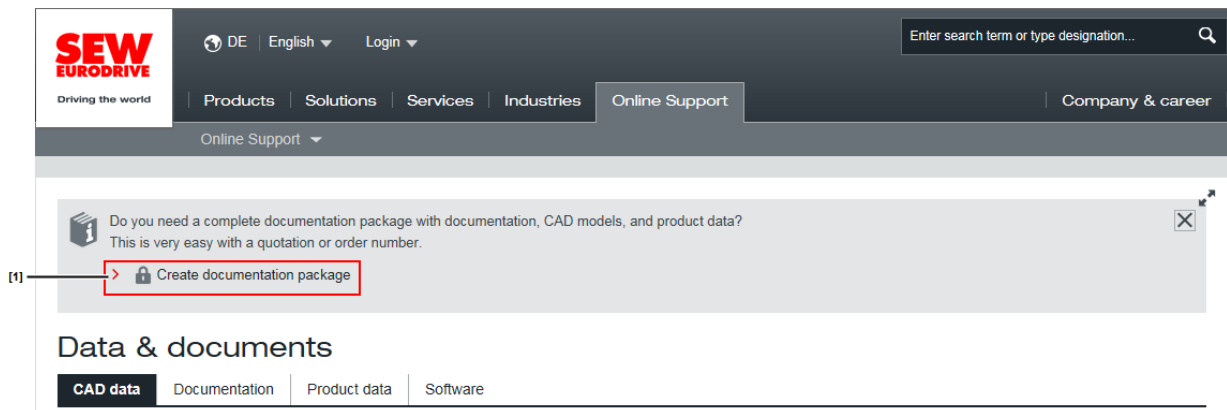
SEW EURODRIVE
Driving the world

DE | English Login

Enter search term or type designation...

Products | Solutions | Services | Industries | Online Support | Company & career

Online Support

Do you need a complete documentation package with documentation, CAD models, and product data?
This is very easy with a quotation or order number.

[1]

Create documentation package

Data & documents

CAD data | Documentation | Product data | Software